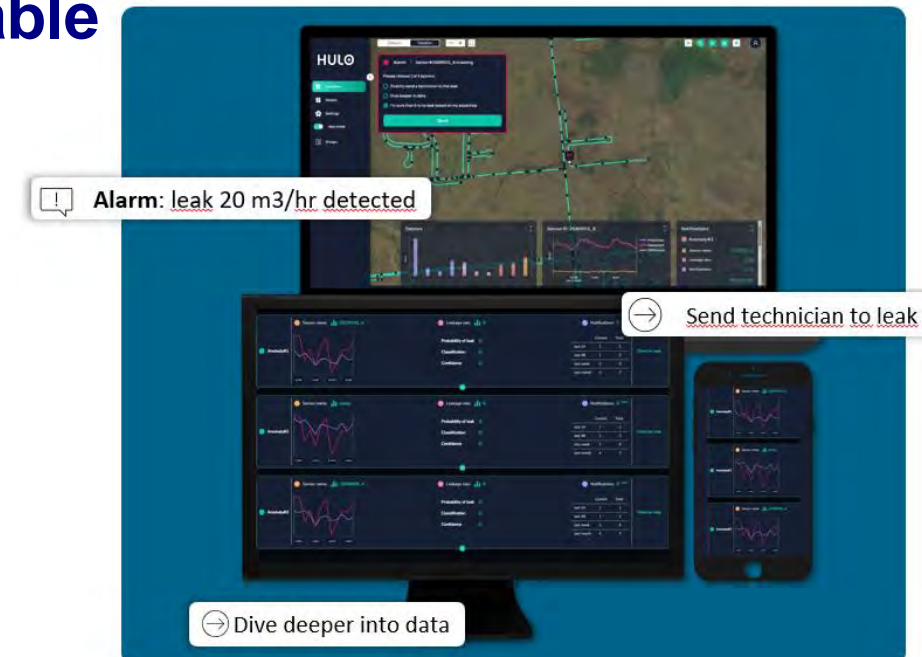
able

HULO

Alarm: leak 20 m3/hr detected

Send technician to leak

Probability of leak
Classification
Confidence

Probability of leak
Classification
Confidence

Probability of leak
Classification
Confidence

Dive deeper into data